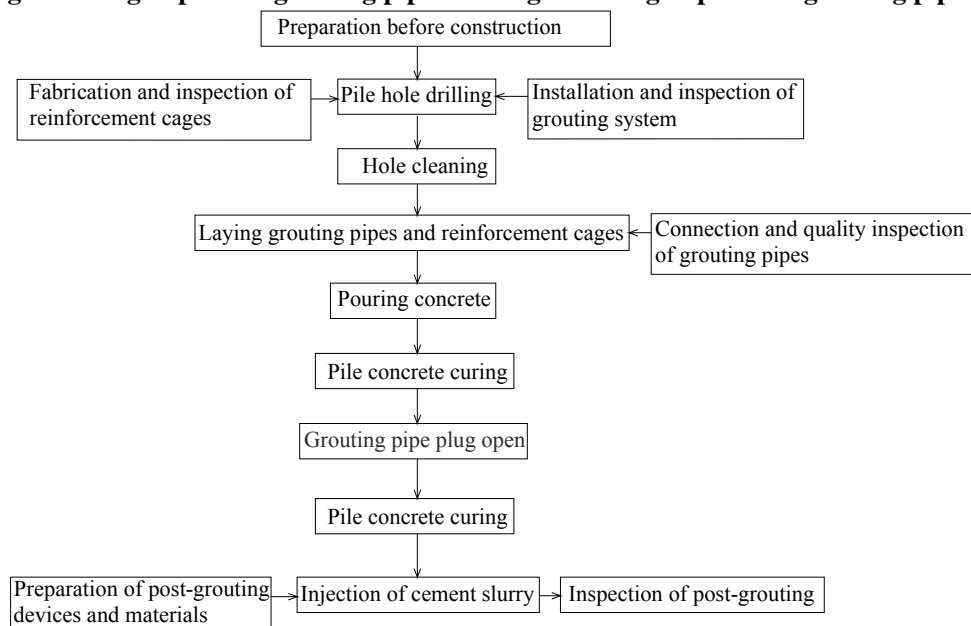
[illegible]

Preparation before construction

Fabrication and inspection of reinforcement cages

Pile hole drilling

Installation and inspection of grouting system

Hole cleaning

Laying grouting pipes and reinforcement cages

Connection and quality inspection of grouting pipes

Pouring concrete

Pile concrete curing

Grouting pipe plug open

Pile concrete curing

Preparation of post-grouting devices and materials

Injection of cement slurry

Inspection of post-grouting